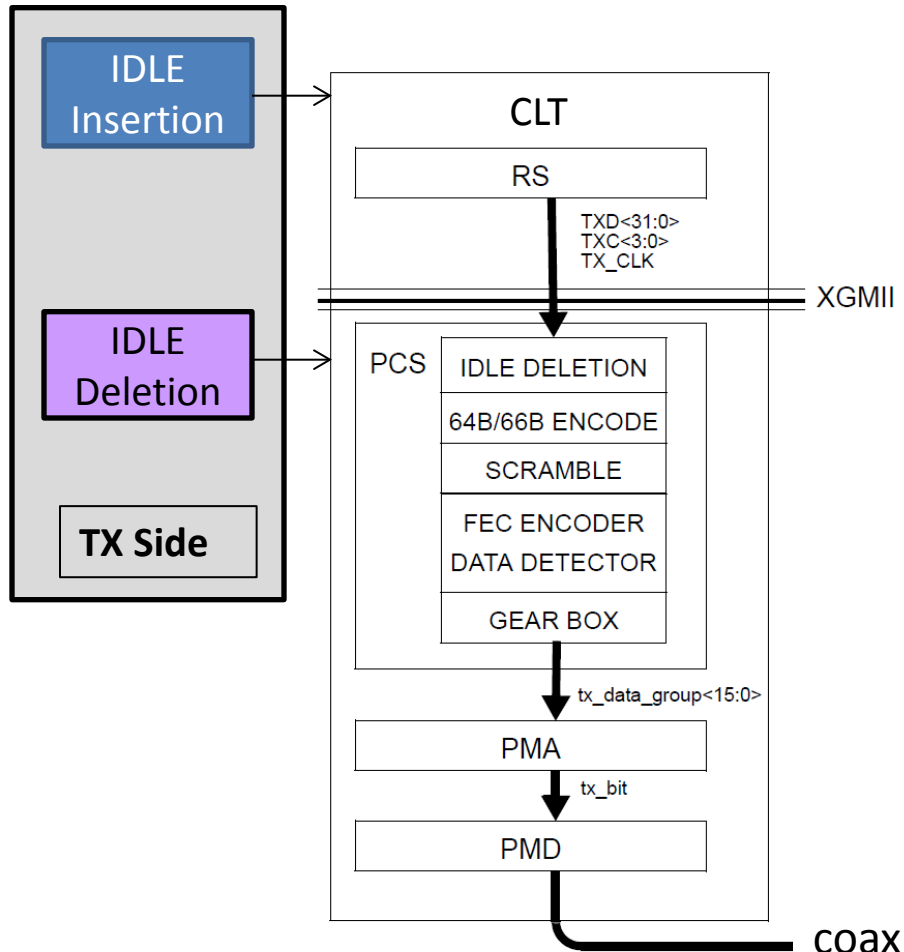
IDLE Insertion

IDLE Deletion

TX Side

CLT

RS

TXD<31:0>
TXC<3:0>
TX_CLK

XGMII

PCS

IDLE DELETION

64B/66B ENCODE

SCRAMBLE

FEC ENCODER
DATA DETECTOR

GEAR BOX

tx_data_group<15:0>

PMA

tx_bit

PMD

coax